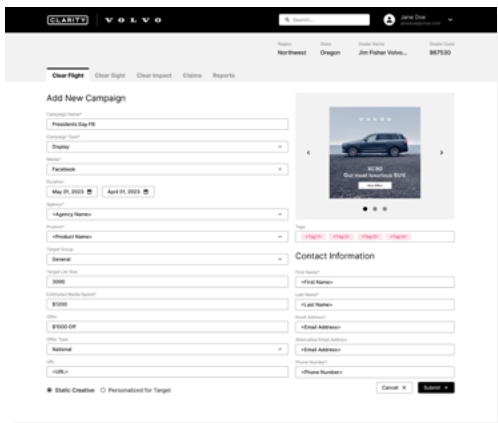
CLARITY | VOLVO

Search...

Jane Doe
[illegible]

Region
Northwest

State
Oregon

Dealer Name
Jim Fisher Volvo...

Dealer Code
867530

Clear Flight Clear Sight Clear Impact Claims Reports

Add New Campaign

Campaign Name*
Presidents Day FB

Campaign Type*
Display

Media*
Facebook

Duration
May 01, 2023
April 01, 2023

Agency*
<Agency Name>

Product*
<Product Name>

Target Group
General

Target List Size
3000

Estimated Media Spend*
$1200

Offer
$1000 Off

Offer Type
National

URL
<URL>

Static Creative Personalized for Target

VOLVO
XC90
Our most luxurious SUV.
View Offer

Tags
<Tag 1> <Tag 2> <Tag 3> <Tag 4>

Contact Information

First Name*
<First Name>

Last Name*
<Last Name>

Email Address*
<Email Address>

Alternative Email Address
<Email Address>

Phone Number*
<Phone Number>

Cancel ✕ Submit